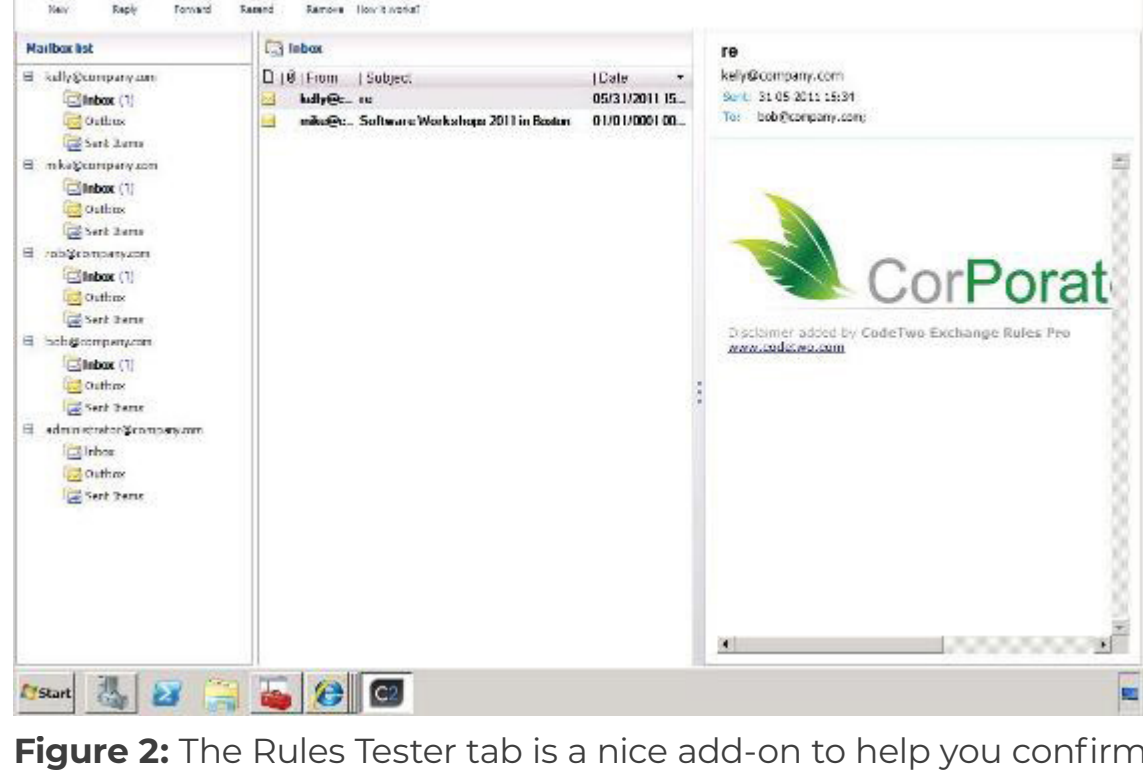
New Reply Forward Resend Remove How it works?

Mailbox list

kelly@company.com
Inbox (1)
Outbox
Sent Items
mike@company.com
Inbox (1)
Outbox
Sent Items
rob@company.com
Inbox (1)
Outbox
Sent Items
bob@company.com
Inbox (1)
Outbox
Sent Items
administrator@company.com
Inbox
Outbox
Sent Items

Inbox

| From | Subject | Date |
|---|---|---|
| kelly@c... | re | 05/31/2011 15... |
| mike@c... | Software Workshops 2011 in Boston | 01/01/0001 00... |

re
kelly@company.com
Sent: 31-05-2011 15:31
To: bob@company.com;

CorPorat

Disclaimer added by CodeTwo Exchange Rules Pro
www.codetwo.com

Start

**Figure 2:** The Rules Tester tab is a nice add-on to help you confirm